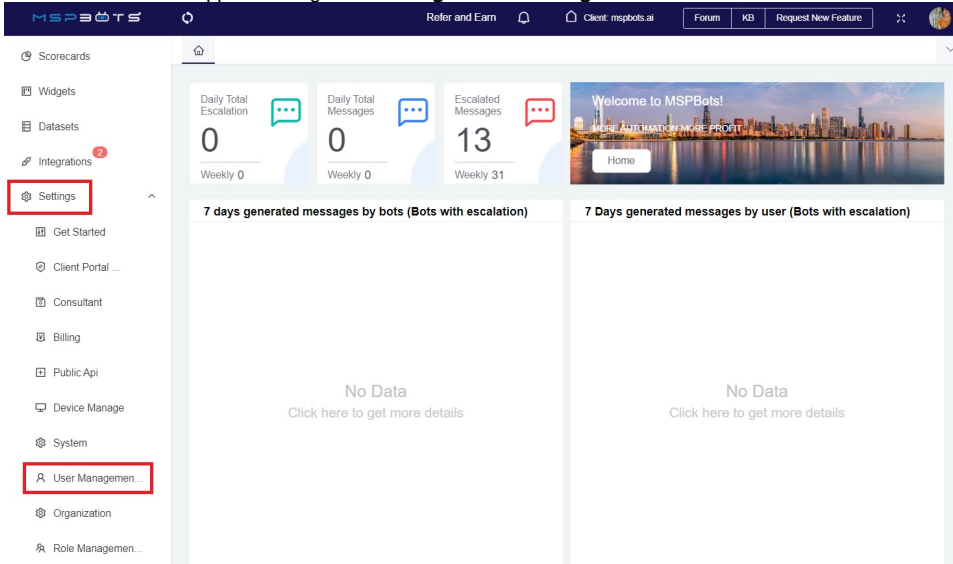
MSPBOTS

Refer and Earn

Client: mspbots.ai

Forum

KB

Request New Feature

Scorecards

Widgets

Datasets

Integrations 2

Settings

Get Started

Client Portal ...

Consultant

Billing

Public Api

Device Manage

System

User Managemen...

Organization

Role Managemen...

Daily Total Escalation
0
Weekly 0

Daily Total Messages
0
Weekly 0

Escalated Messages
13
Weekly 31

Welcome to MSPBots!
MORE AUTOMATION MORE PROFIT
Home

7 days generated messages by bots (Bots with escalation)

No Data
Click here to get more details

7 Days generated messages by user (Bots with escalation)

No Data
Click here to get more details